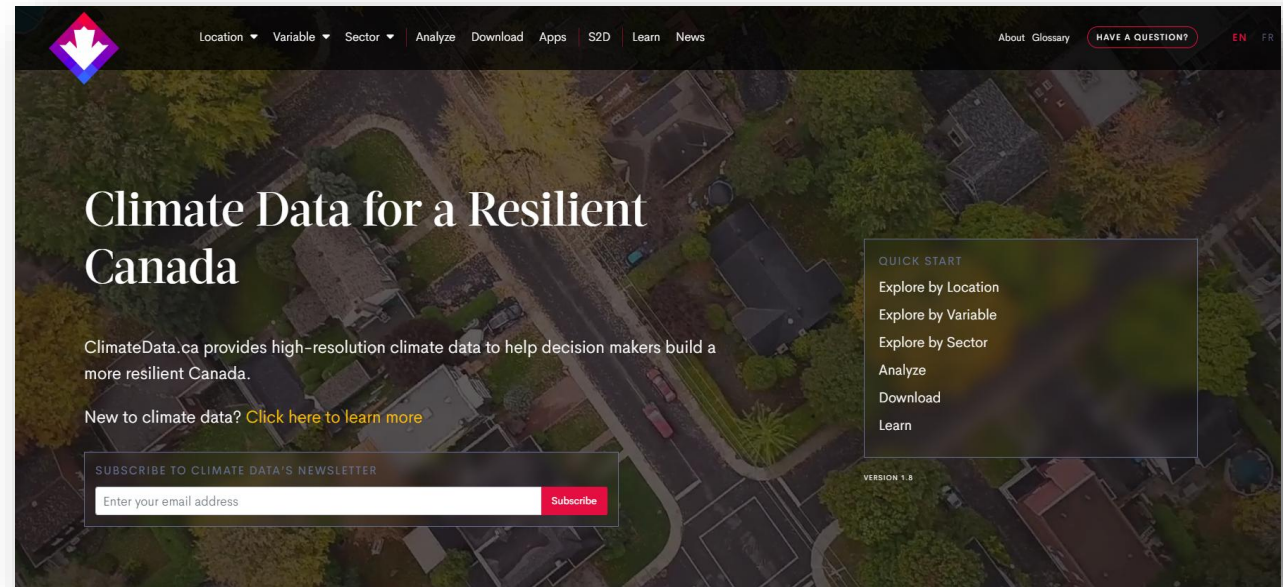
Location ▾ Variable ▾ Sector ▾ Analyze Download Apps S2D Learn News

About Glossary HAVE A QUESTION? EN FR

Climate Data for a Resilient Canada

ClimateData.ca provides high-resolution climate data to help decision makers build a more resilient Canada.

New to climate data? Click here to learn more

SUBSCRIBE TO CLIMATE DATA'S NEWSLETTER

Enter your email address Subscribe

QUICK START
Explore by Location
Explore by Variable
Explore by Sector
Analyze
Download
Learn

VERSION 1.8